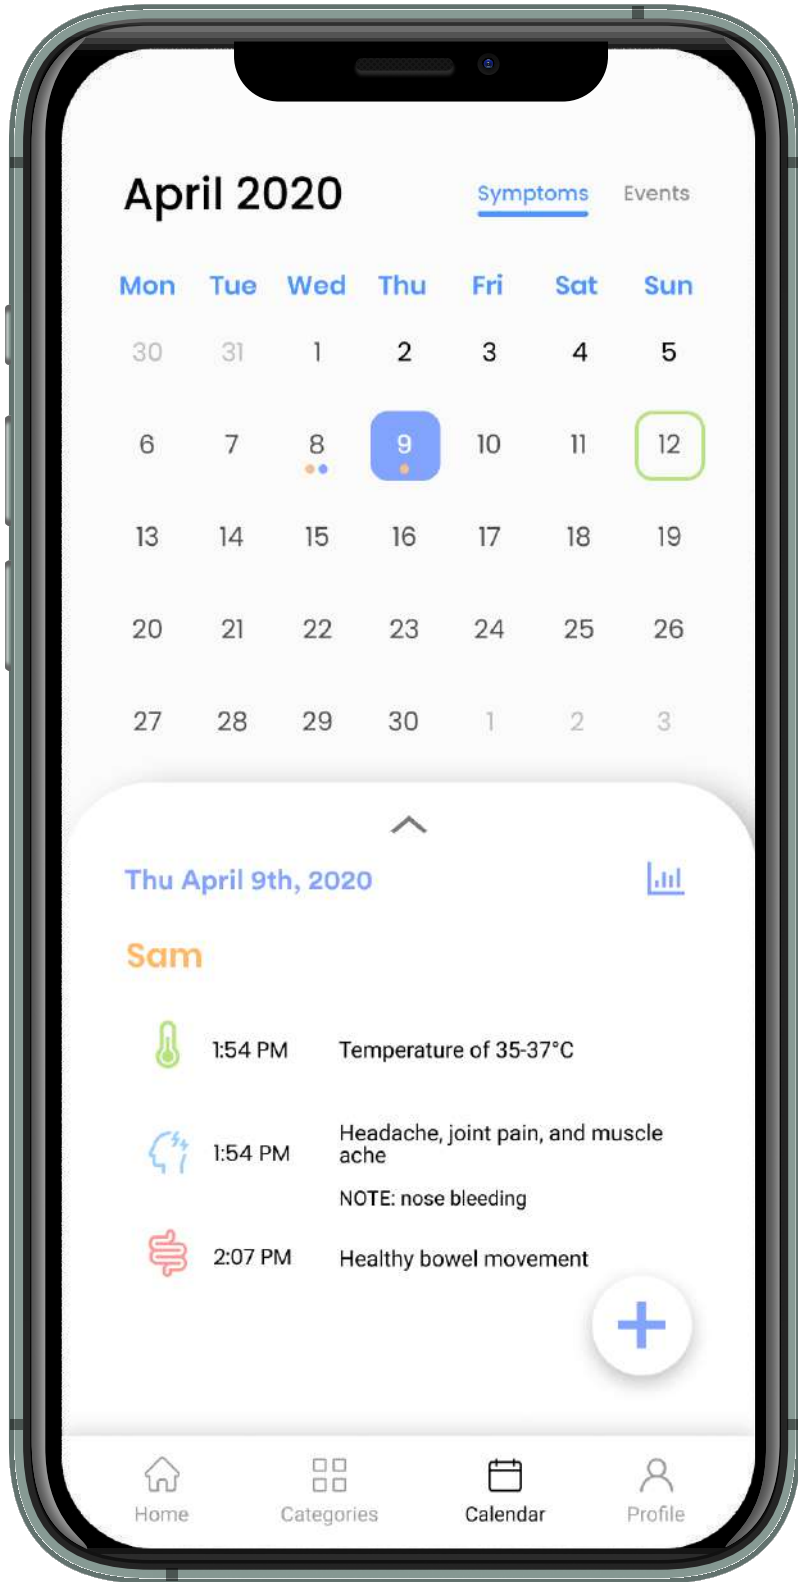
April 2020

Symptoms Events

| Mon | Tue | Wed | Thu | Fri | Sat | Sun |
|---|---|---|---|---|---|---|
| 30 | 31 | 1 | 2 | 3 | 4 | 5 |
| 6 | 7 | 8 | 9 | 10 | 11 | 12 |
| 13 | 14 | 15 | 16 | 17 | 18 | 19 |
| 20 | 21 | 22 | 23 | 24 | 25 | 26 |
| 27 | 28 | 29 | 30 | 1 | 2 | 3 |

Thu April 9th, 2020

Sam

1:54 PM Temperature of 35-37°C

1:54 PM Headache, joint pain, and muscle ache

NOTE: nose bleeding

2:07 PM Healthy bowel movement

+

Home Categories Calendar Profile